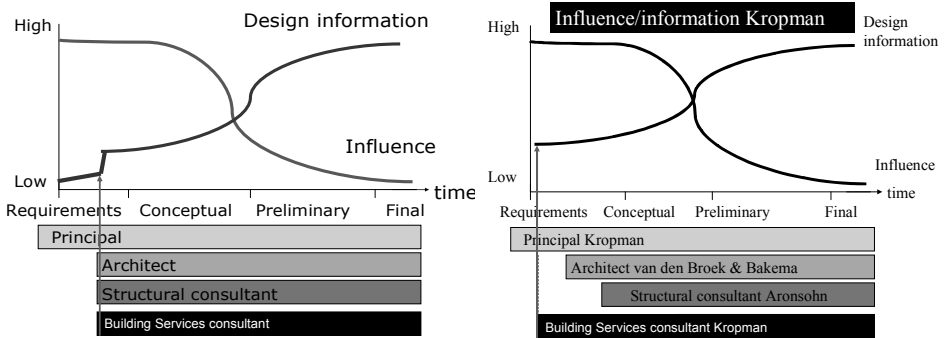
High

Design information

Influence

Low

time

Requirements Conceptual Preliminary Final

Principal

Architect

Structural consultant

Building Services consultant

Influence/information Kropman

High

Design information

Influence

Low

time

Requirements Conceptual Preliminary Final

Principal Kropman

Architect van den Broek & Bakema

Structural consultant Aronsohn

Building Services consultant Kropman